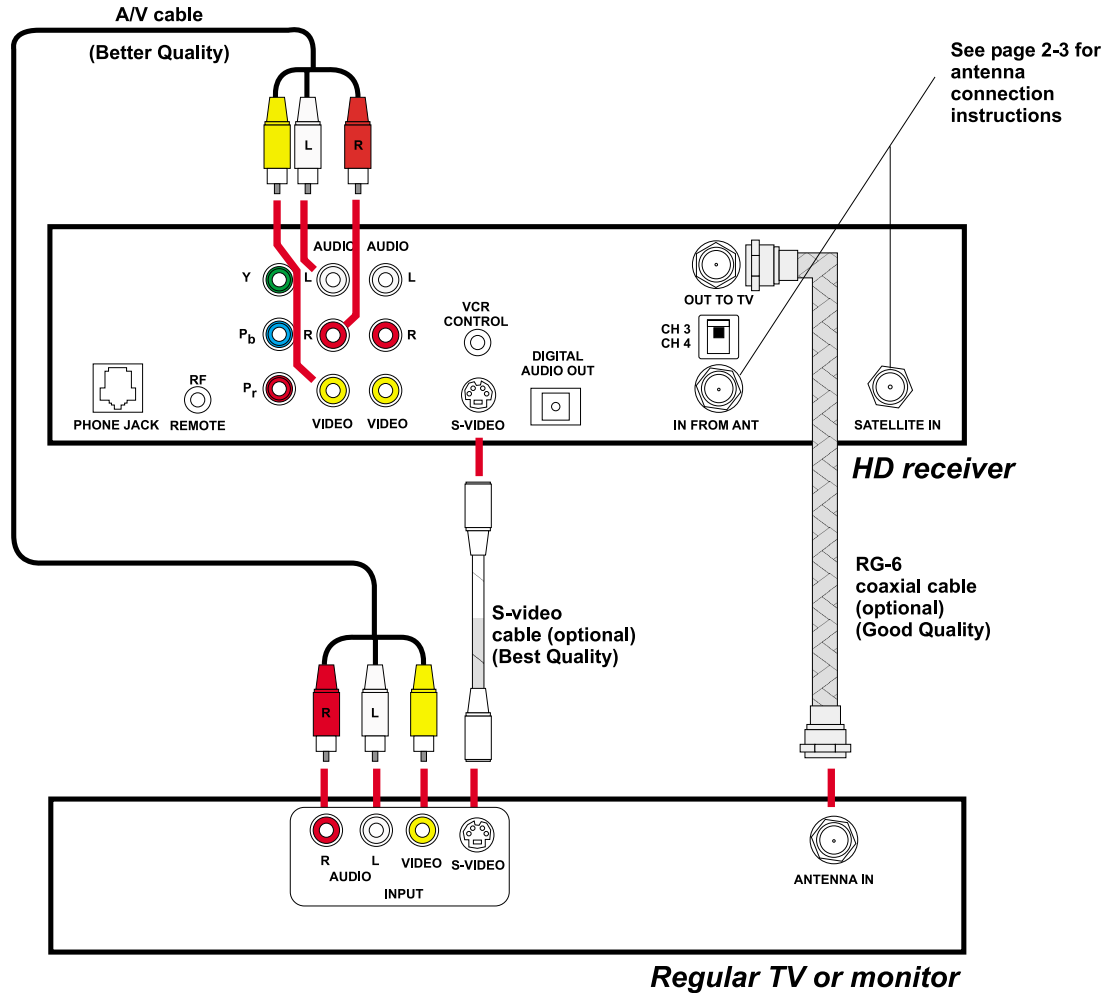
A/V cable

(Better Quality)

L

R

See page 2-3 for antenna connection instructions

AUDIO AUDIO

Y L L

$P_b$ R R

$P_r$

VCR CONTROL

DIGITAL AUDIO OUT

OUT TO TV

CH 3
CH 4

RF

PHONE JACK REMOTE VIDEO VIDEO S-VIDEO IN FROM ANT SATELLITE IN

HD receiver

RG-6 coaxial cable (optional) (Good Quality)

S-video cable (optional) (Best Quality)

R L

R L VIDEO S-VIDEO
AUDIO
INPUT

ANTENNA IN

Regular TV or monitor